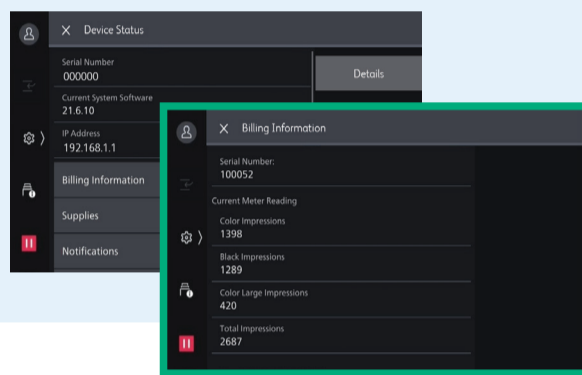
X Device Status

Serial Number
000000

Details

Current System Software
21.6.10

IP Address
192.168.1.1

Billing Information

Supplies

Notifications

X Billing Information

Serial Number:
100052

Current Meter Reading

Color Impressions
1398

Black Impressions
1289

Color Large Impressions
420

Total Impressions
2687